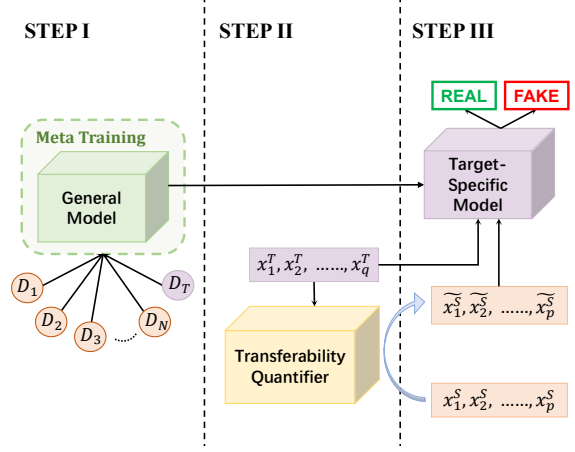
STEP I

STEP II

STEP III

REAL

FAKE

Meta Training

General Model

Target-Specific Model

$D_1$

$D_2$

$D_3$

$D_N$

$D_T$

$x_1^T, x_2^T, ......, x_q^T$

$\widetilde{x_1^S}, \widetilde{x_2^S}, ......, \widetilde{x_p^S}$

Transferability Quantifier

$x_1^S, x_2^S, ......, x_p^S$